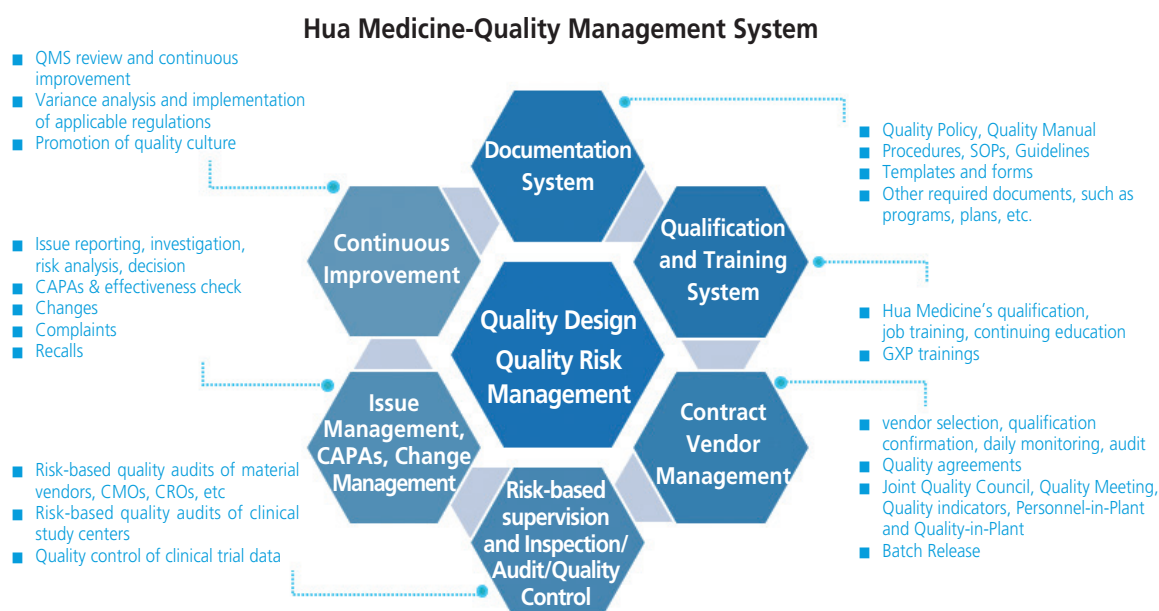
Hua Medicine-Quality Management System

QMS review and continuous improvement
Variance analysis and implementation of applicable regulations
Promotion of quality culture

Documentation System

Quality Policy, Quality Manual
Procedures, SOPs, Guidelines
Templates and forms
Other required documents, such as programs, plans, etc.

Continuous Improvement

Qualification and Training System

Issue reporting, investigation, risk analysis, decision
CAPAs & effectiveness check
Changes
Complaints
Recalls

Quality Design
Quality Risk Management

Hua Medicine's qualification, job training, continuing education
GXP trainings

Issue Management, CAPAs, Change Management

Contract Vendor Management

vendor selection, qualification confirmation, daily monitoring, audit
Quality agreements
Joint Quality Council, Quality Meeting, Quality indicators, Personnel-in-Plant and Quality-in-Plant
Batch Release

Risk-based quality audits of material vendors, CMOs, CROs, etc
Risk-based quality audits of clinical study centers
Quality control of clinical trial data

Risk-based supervision and Inspection/ Audit/Quality Control